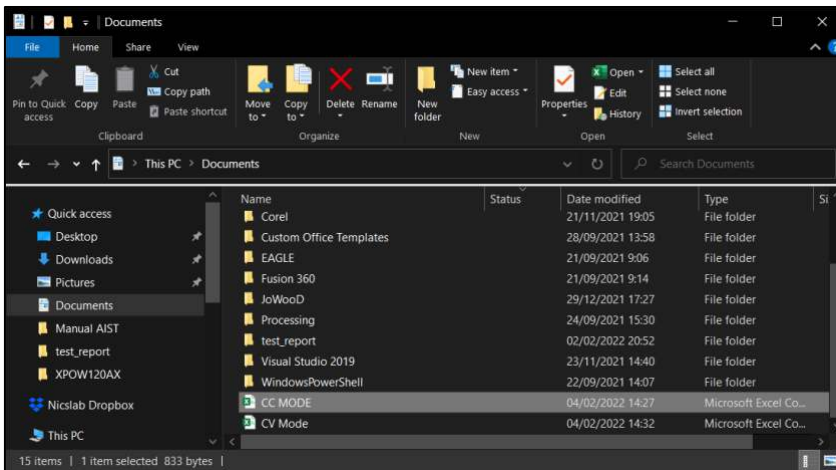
Documents

File Home Share View

Pin to Quick access Copy Paste Cut Copy path Paste shortcut
Clipboard

Move to Copy to Delete Rename
Organize

New folder New item Easy access
New

Properties Open Edit History
Open

Select all Select none Invert selection
Select

This PC > Documents

Search Documents

| Name | Status | Date modified | Type | Si |
|---|---|---|---|---|
| Corel | | 21/11/2021 19:05 | File folder | |
| Custom Office Templates | | 28/09/2021 13:58 | File folder | |
| EAGLE | | 21/09/2021 9:06 | File folder | |
| Fusion 360 | | 21/09/2021 9:14 | File folder | |
| JoWooD | | 29/12/2021 17:27 | File folder | |
| Processing | | 24/09/2021 15:30 | File folder | |
| test_report | | 02/02/2022 20:52 | File folder | |
| Visual Studio 2019 | | 23/11/2021 14:40 | File folder | |
| WindowsPowerShell | | 22/09/2021 14:07 | File folder | |
| CC MODE | | 04/02/2022 14:27 | Microsoft Excel Co... | |
| CV Mode | | 04/02/2022 14:32 | Microsoft Excel Co... | |

Quick access
Desktop
Downloads
Pictures
Documents
Manual AIST
test_report
XPOW120AX
Nicslab Dropbox
This PC

15 items | 1 item selected 833 bytes |